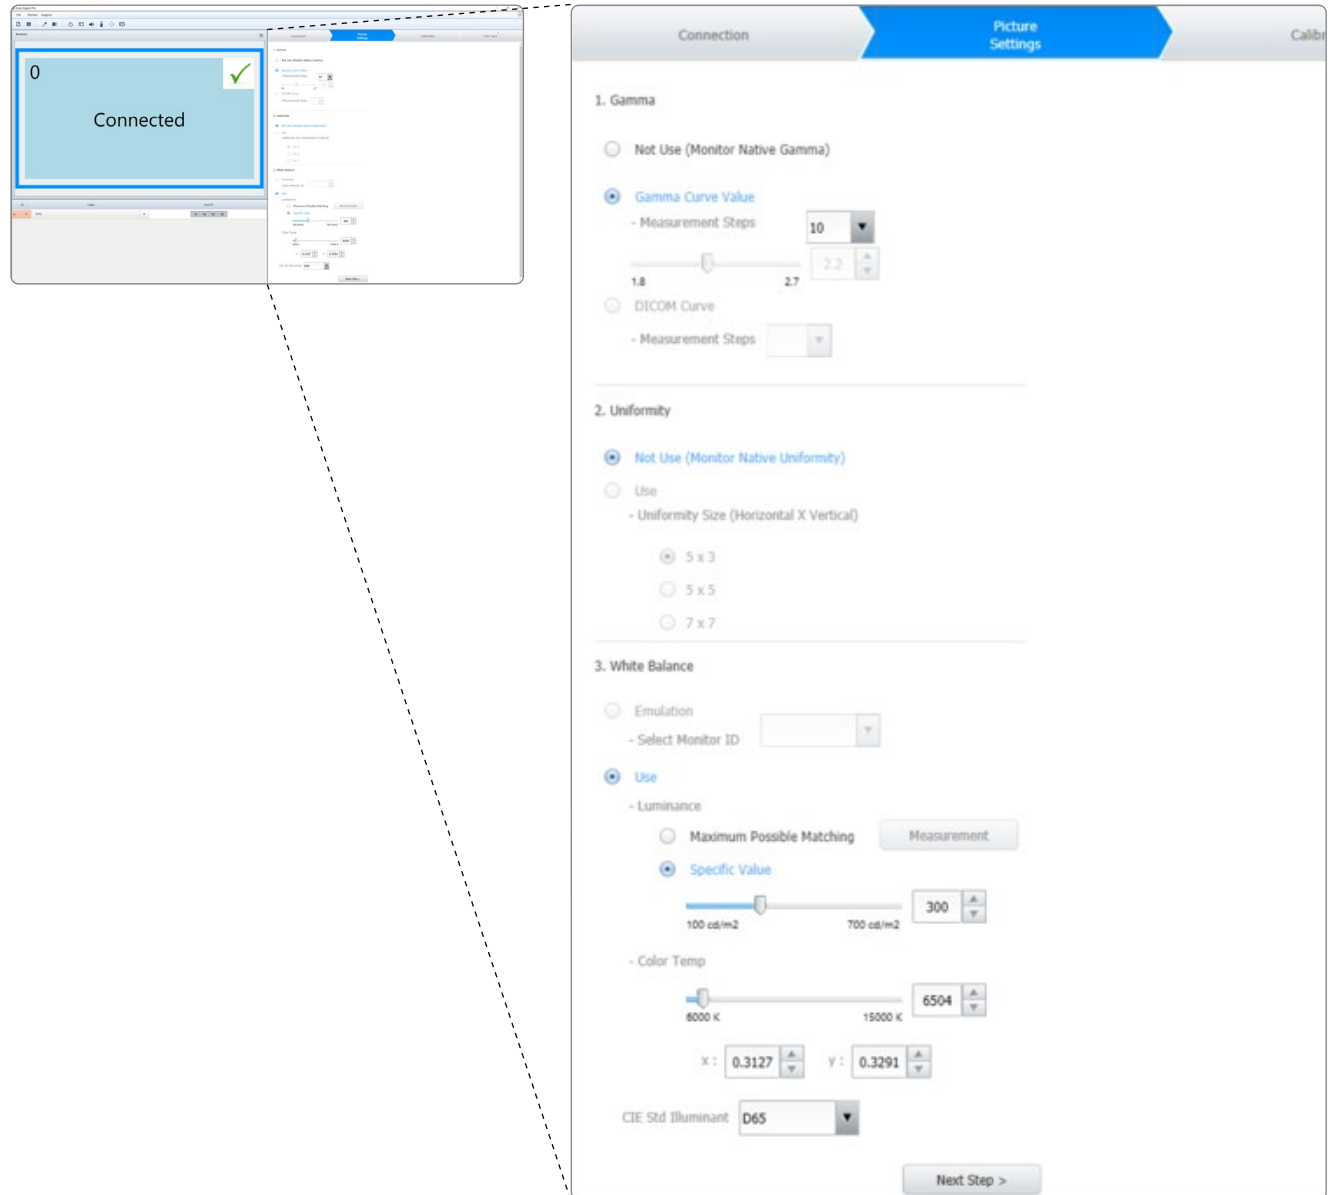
0

Connected

Connection

Picture Settings

Calibr

1. Gamma

Not Use (Monitor Native Gamma)

Gamma Curve Value

- Measurement Steps

10

1.8

2.7

2.2

DICOM Curve

- Measurement Steps

2. Uniformity

Not Use (Monitor Native Uniformity)

Use

- Uniformity Size (Horizontal X Vertical)

5 x 3

5 x 5

7 x 7

3. White Balance

Emulation

- Select Monitor ID

Use

- Luminance

Maximum Possible Matching

Measurement

Specific Value

300

100 cd/m2

700 cd/m2

- Color Temp

6504

6000 K

15000 K

x : 0.3127

y : 0.3291

CIE Std Illuminant

D65

Next Step >